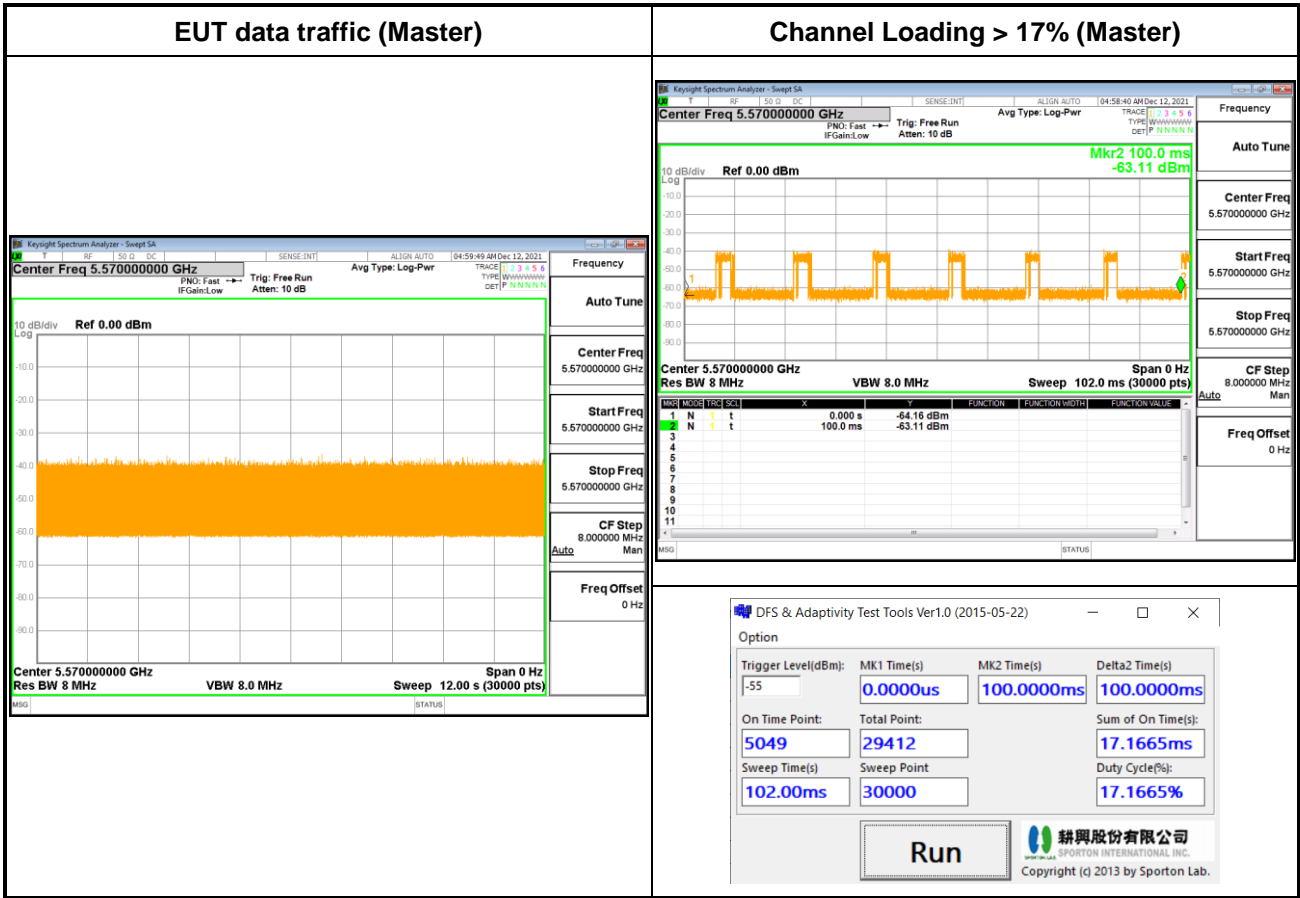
| EUT data traffic (Master) | Channel Loading > 17% (Master) |
|---|---|

Keysight Spectrum Analyzer - Swept SA
RF 50 Ω DC SENSE:INT ALIGN AUTO 04:59:49 AM Dec 12, 2021
Center Freq 5.570000000 GHz
PNO: Fast IFGain:Low
Trig: Free Run
Atten: 10 dB
Avg Type: Log-Pwr
TRACE 1 2 3 4 5 6
TYPE WWWWWW
DET P N N N N N
Frequency
10 dB/div Ref 0.00 dBm
Log
-10.0
-20.0
-30.0
-40.0
-50.0
-60.0
-70.0
-80.0
-90.0
Center 5.570000000 GHz
Res BW 8 MHz
VBW 8.0 MHz
Span 0 Hz
Sweep 12.00 s (30000 pts)
Auto Tune
Center Freq
5.570000000 GHz
Start Freq
5.570000000 GHz
Stop Freq
5.570000000 GHz
CF Step
8.000000 MHz
Auto Man
Freq Offset
0 Hz
MSG STATUS

Keysight Spectrum Analyzer - Swept SA
RF 50 Ω DC SENSE:INT ALIGN AUTO 04:58:40 AM Dec 12, 2021
Center Freq 5.570000000 GHz
PNO: Fast IFGain:Low
Trig: Free Run
Atten: 10 dB
Avg Type: Log-Pwr
TRACE 1 2 3 4 5 6
TYPE WWWWWW
DET P N N N N N
Frequency
Mkr2 100.0 ms
-63.11 dBm
10 dB/div Ref 0.00 dBm
Log
-10.0
-20.0
-30.0
-40.0
-50.0
-60.0
-70.0
-80.0
-90.0
Center 5.570000000 GHz
Res BW 8 MHz
VBW 8.0 MHz
Span 0 Hz
Sweep 102.0 ms (30000 pts)

| MKR | MODE | TRC | SCL | X | Y | FUNCTION | FUNCTION WIDTH | FUNCTION VALUE |
|---|---|---|---|---|---|---|---|---|
| 1 | N | 1 | t | 0.000 s | -64.16 dBm | | | |
| 2 | N | 1 | t | 100.0 ms | -63.11 dBm | | | |
| 3 | | | | | | | | |
| 4 | | | | | | | | |
| 5 | | | | | | | | |
| 6 | | | | | | | | |
| 7 | | | | | | | | |
| 8 | | | | | | | | |
| 9 | | | | | | | | |
| 10 | | | | | | | | |
| 11 | | | | | | | | |

Auto Tune
Center Freq
5.570000000 GHz
Start Freq
5.570000000 GHz
Stop Freq
5.570000000 GHz
CF Step
8.000000 MHz
Auto Man
Freq Offset
0 Hz
MSG STATUS

DFS & Adaptivity Test Tools Ver1.0 (2015-05-22)
Option
Trigger Level(dBm): -55
MK1 Time(s) 0.0000us
MK2 Time(s) 100.0000ms
Delta2 Time(s) 100.0000ms
On Time Point: 5049
Total Point: 29412
Sum of On Time(s): 17.1665ms
Sweep Time(s) 102.00ms
Sweep Point 30000
Duty Cycle(%): 17.1665%
Run
耕興股份有限公司
SPORTON INTERNATIONAL INC.
Copyright (c) 2013 by Sporton Lab.